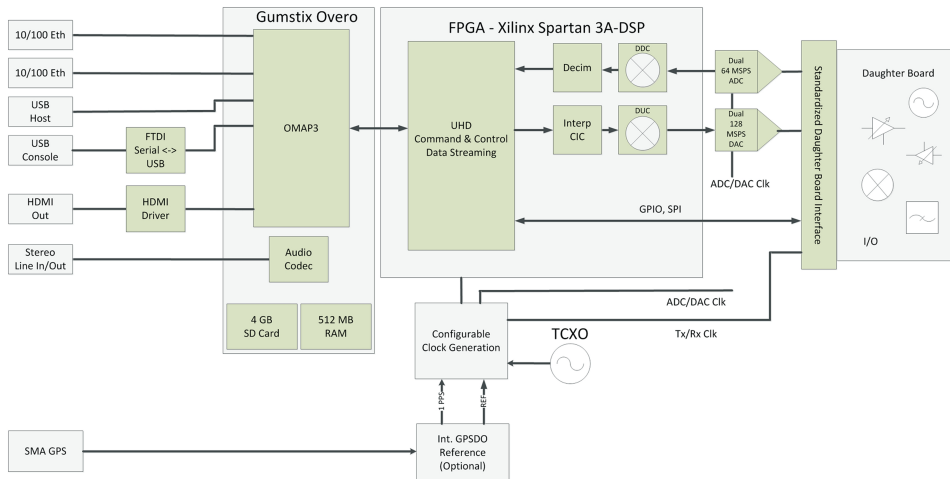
10/100 Eth

10/100 Eth

USB Host

USB Console

FTDI Serial <-> USB

HDMI Out

HDMI Driver

Stereo Line In/Out

Gumstix Overo

OMAP3

Audio Codec

4 GB SD Card

512 MB RAM

FPGA - Xilinx Spartan 3A-DSP

UHD Command & Control Data Streaming

Decim

DDC

Interp CIC

DUC

Dual 64 MSPS ADC

Dual 128 MSPS DAC

ADC/DAC Clk

GPIO, SPI

Standardized Daughter Board Interface

Daughter Board

I/O

ADC/DAC Clk

Tx/Rx Clk

Configurable Clock Generation

TCXO

1 PPS

REF

SMA GPS

Int. GPSDO Reference (Optional)